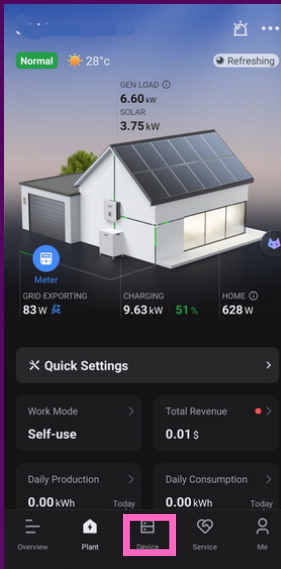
Normal 28°c

Refreshing

GEN LOAD
6.60 kW
SOLAR
3.75 kW

Meter

GRID EXPORTING
83 W

CHARGING
9.63 kW 51 %

HOME
628 W

Quick Settings

Work Mode
Self-use

Total Revenue
0.01 $

Daily Production
0.00 kWh Today

Daily Consumption
0.00 kWh Today

Overview

Plant

Device

Service

Me